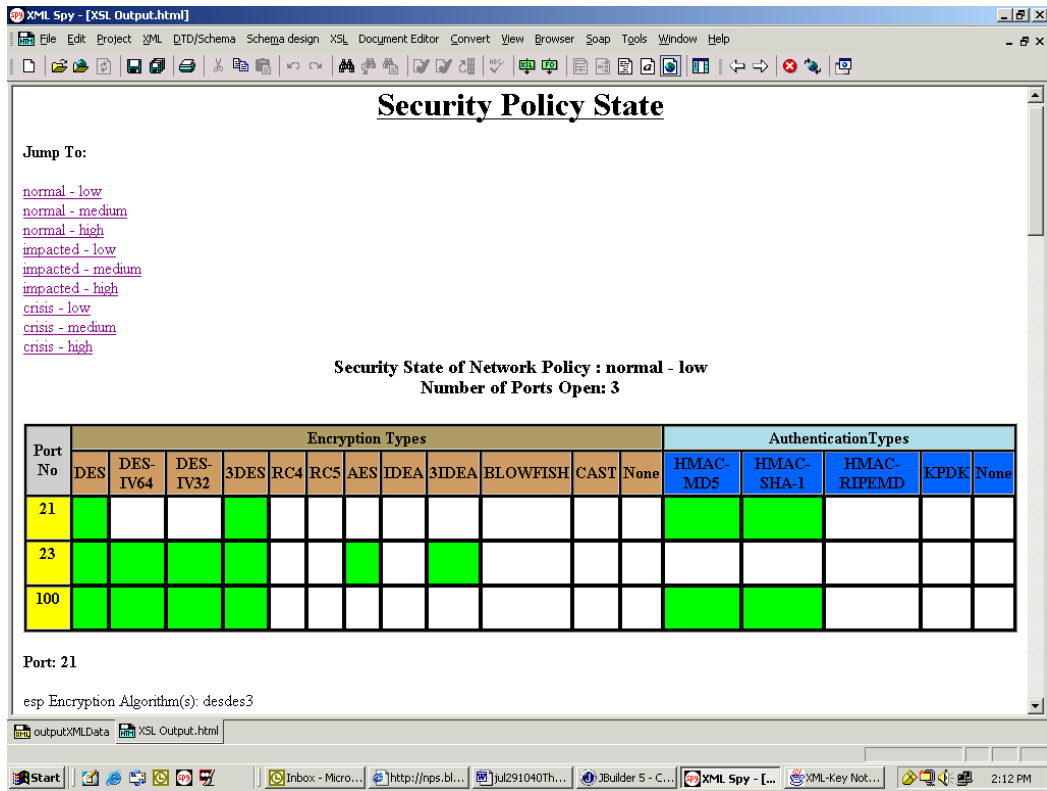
XML Spy - [XSL Output.html]

File Edit Project XML DTD/Schema Schema design XSL Document Editor Convert View Browser Soap Tools Window Help

Security Policy State

Jump To:

normal - low
normal - medium
normal - high
impacted - low
impacted - medium
impacted - high
crisis - low
crisis - medium
crisis - high

Security State of Network Policy : normal - low
Number of Ports Open: 3

| Port No | Encryption Types | | | | | | | | | | | | AuthenticationTypes | | | | |
|---|---|---|---|---|---|---|---|---|---|---|---|---|---|---|---|---|---|
| | DES | DES-IV64 | DES-IV32 | 3DES | RC4 | RC5 | AES | IDEA | 3IDEA | BLOWFISH | CAST | None | HMAC-MD5 | HMAC-SHA-1 | HMAC-RIPEMD | KPDK | None |
| 21 | | | | | | | | | | | | | | | | | |
| 23 | | | | | | | | | | | | | | | | | |
| 100 | | | | | | | | | | | | | | | | | |

Port: 21

esp Encryption Algorithm(s): desdes3

outputXMLData XSL Output.html

Start Inbox - Micro... http://nps.bl... jul291040Th... JBuilder 5 - C... XML Spy - [... XML-Key Not... 2:12 PM